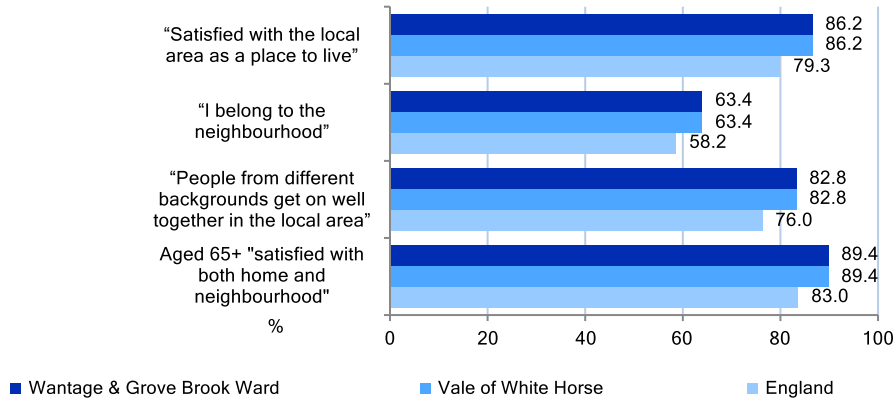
“Satisfied with the local area as a place to live”
86.2
86.2
79.3

“I belong to the neighbourhood”
63.4
63.4
58.2

“People from different backgrounds get on well together in the local area”
82.8
82.8
76.0

Aged 65+ "satisfied with both home and neighbourhood"
89.4
89.4
83.0

%
0
20
40
60
80
100

Wantage & Grove Brook Ward
Vale of White Horse
England